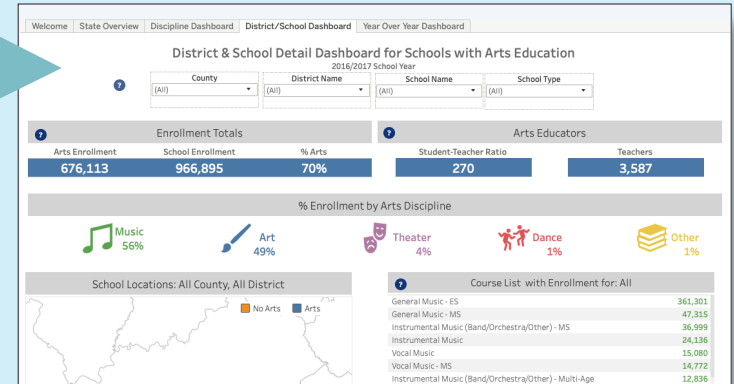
Welcome | State Overview | Discipline Dashboard | District/School Dashboard | Year Over Year Dashboard

District & School Detail Dashboard for Schools with Arts Education

2016/2017 School Year

?

County
(All)

District Name
(All)

School Name
(All)

School Type
(All)

?

Enrollment Totals

| Arts Enrollment | School Enrollment | % Arts |
|---|---|---|
| 676,113 | 966,895 | 70% |

?

Arts Educators

| Student-Teacher Ratio | Teachers |
|---|---|
| 270 | 3,587 |

% Enrollment by Arts Discipline

Music
56%

Art
49%

Theater
4%

Dance
1%

Other
1%

School Locations: All County, All District

No Arts
Arts

?

Course List with Enrollment for: All

| | |
|---|---|
| General Music - ES | 361,301 |
| General Music - MS | 47,315 |
| Instrumental Music (Band/Orchestra/Other) - MS | 36,999 |
| Instrumental Music | 24,136 |
| Vocal Music | 15,080 |
| Vocal Music - MS | 14,772 |
| Instrumental Music (Band/Orchestra/Other) - Multi-Age | 12,836 |